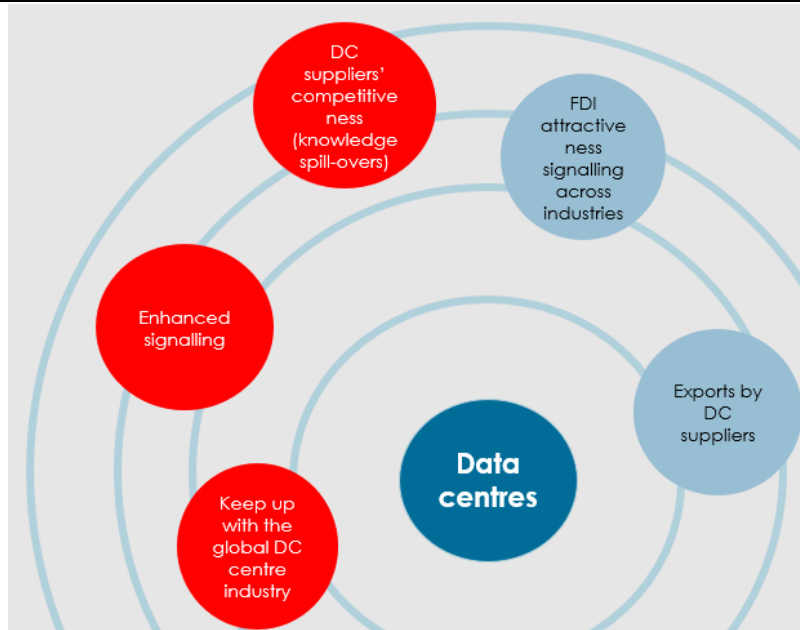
DC suppliers' competitive ness (knowledge spill-overs)

FDI attractive ness signalling across industries

Enhanced signalling

Exports by DC suppliers

Data centres

Keep up with the global DC centre industry